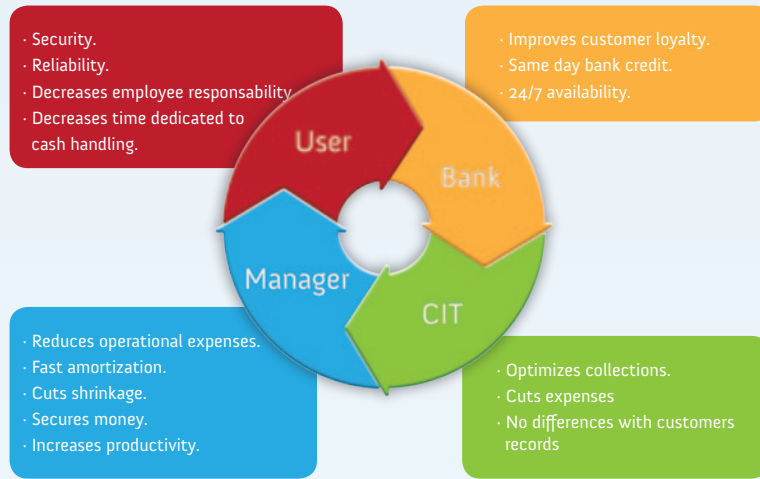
· Security.
· Reliability.
· Decreases employee responsability.
· Decreases time dedicated to cash handling.

· Improves customer loyalty.
· Same day bank credit.
· 24/7 availability.

User

Bank

Manager

CIT

· Reduces operational expenses.
· Fast amortization.
· Cuts shrinkage.
· Secures money.
· Increases productivity.

· Optimizes collections.
· Cuts expenses
· No differences with customers records